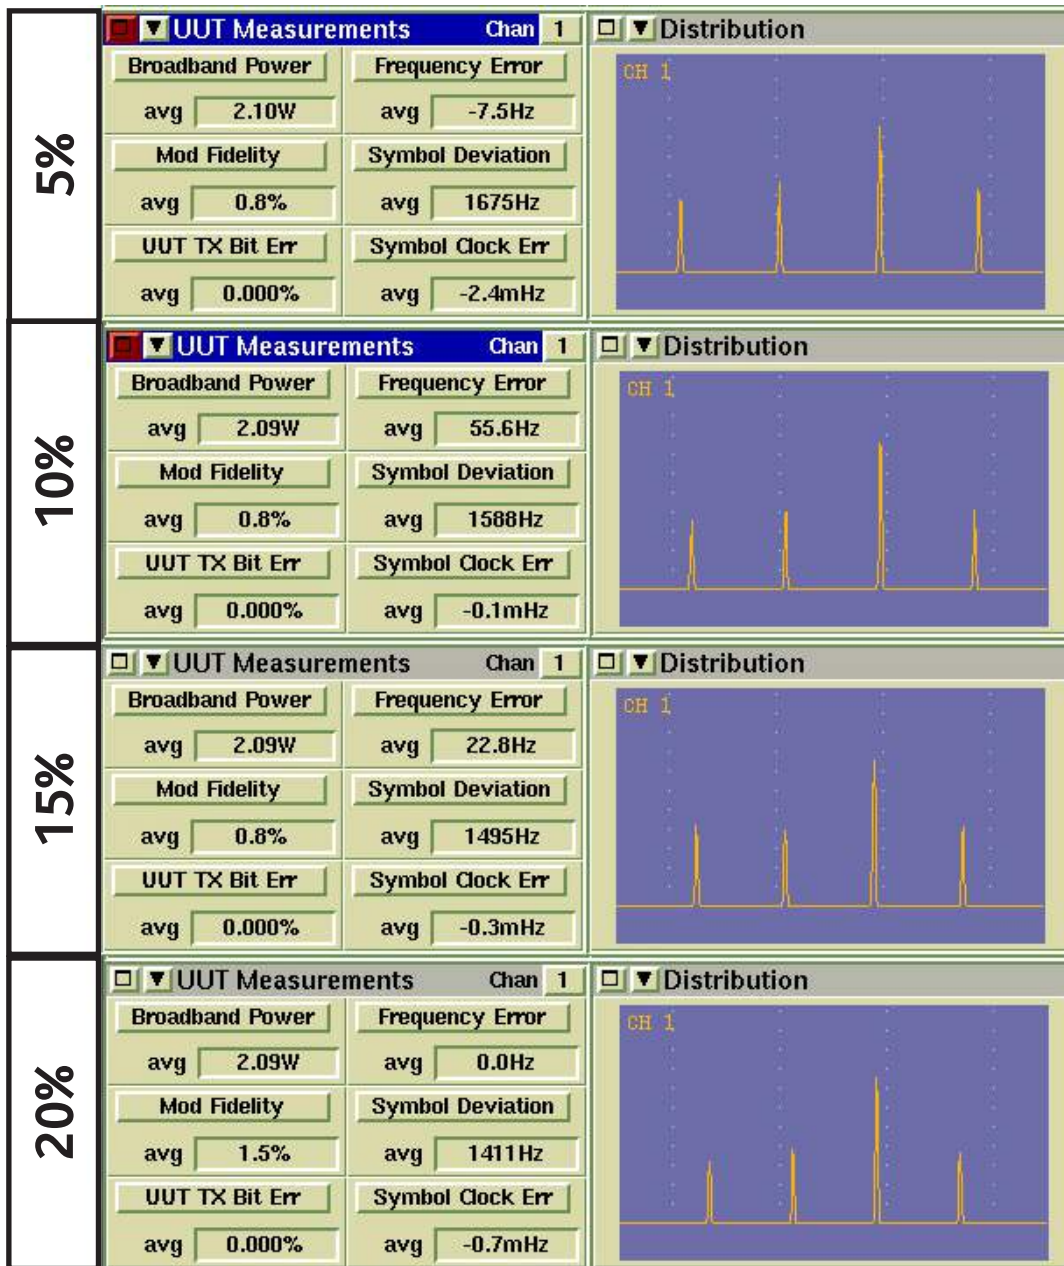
5%

UUT Measurements Chan 1

Broadband Power
avg 2.10W
Frequency Error
avg -7.5Hz
Mod Fidelity
avg 0.8%
Symbol Deviation
avg 1675Hz
UUT TX Bit Err
avg 0.000%
Symbol Clock Err
avg -2.4mHz

Distribution
CH 1

10%

UUT Measurements Chan 1

Broadband Power
avg 2.09W
Frequency Error
avg 55.6Hz
Mod Fidelity
avg 0.8%
Symbol Deviation
avg 1588Hz
UUT TX Bit Err
avg 0.000%
Symbol Clock Err
avg -0.1mHz

Distribution
CH 1

15%

UUT Measurements Chan 1

Broadband Power
avg 2.09W
Frequency Error
avg 22.8Hz
Mod Fidelity
avg 0.8%
Symbol Deviation
avg 1495Hz
UUT TX Bit Err
avg 0.000%
Symbol Clock Err
avg -0.3mHz

Distribution
CH 1

20%

UUT Measurements Chan 1

Broadband Power
avg 2.09W
Frequency Error
avg 0.0Hz
Mod Fidelity
avg 1.5%
Symbol Deviation
avg 1411Hz
UUT TX Bit Err
avg 0.000%
Symbol Clock Err
avg -0.7mHz

Distribution
CH 1